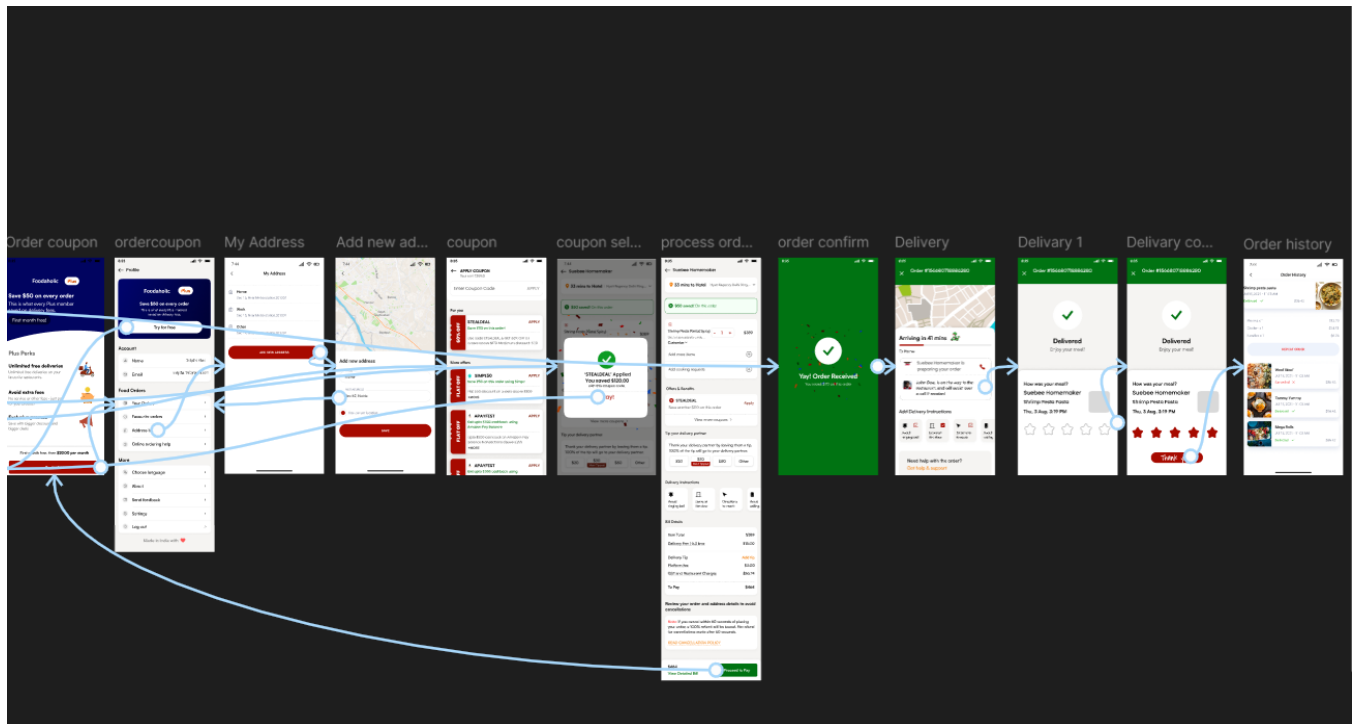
Order coupon ordercoupon My Address Add new ad... coupon coupon sel... process ord... order confirm Delivery Delivary 1 Delivary co... Order history

Foodaholic Plus
Save $50 on every order
Try for free

Plus Perks
Unlimited free deliveries
Avoid extra fees

Profile
Foodaholic Plus
Save $50 on every order
Try for free
Account
Home
Email
Food Orders
Your Orders
Favourite orders
Address book
Online ordering help
More
Choose language
About
Send feedback
Settings
Log out

My Address
Home
Work
Other
ADD NEW ADDRESS

Add new address
SAVE

APPLY COUPON
Enter Coupon Code
APPLY
For you
STEALDEAL
APPLY
More offers
SIMPS30
APPLY
APAYTEST
APPLY
APAYTEST

Suebee Homemaker
'STEALDEAL' Applied
You saved $120.00
Yay!

Suebee Homemaker
Add more items
Offers & Benefits
STEALDEAL
Apply
Tip your delivery partner
Delivery Instructions
Bill Details
Item Total
Delivery Fee
Delivery Tip
Platform fee
To Pay
Review your order and address details to avoid cancellations
Proceed to Pay

Yay! Order Received

Order #1566607758866280
Arriving in 41 mins
To Home
Suebee Homemaker is preparing your order
Add Delivery Instructions
Need help with the order?
Get help & support

Order #1566607758866280
Delivered
Enjoy your meal!
How was your meal?
Suebee Homemaker
Shrimp Pesto Pasta
Thu, 3 Aug, 3:19 PM

Order #1566607758866280
Delivered
Enjoy your meal!
How was your meal?
Suebee Homemaker
Shrimp Pesto Pasta
Thu, 3 Aug, 3:19 PM
Thank

Order History